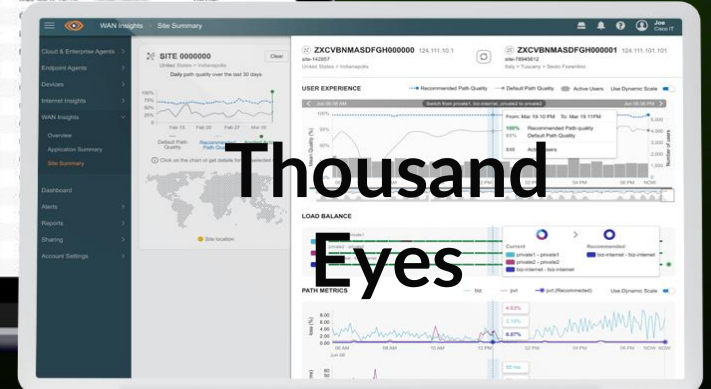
WAN Insights | Site Summary

Joe
Cisco IT

Cloud & Enterprise Agents
Endpoint Agents
Devices
Internet Insights
WAN Insights
Overview
Application Summary
Site Summary
Dashboard
Alerts
Reports
Sharing
Account Settings

SITE 0000000
United States • Indianapolis
Clear
Daily path quality over the last 30 days
100%
75%
50%
25%
0
Feb 13
Feb 20
Feb 27
Mar 06
Default Path Quality
Recommended Path Quality
Click on the chart or get details for the selected date
Site location

ZXCVBNMASDFGH000000 124.111.10.1
site-142857
United States • Indianapolis

ZXCVBNMASDFGH000001 124.111.101.101
site-78945612
Italy • Tuscany • Sesto Fiorentino

USER EXPERIENCE
Recommended Path Quality
Default Path Quality
Active Users
Use Dynamic Scale
Jun 06 06:00 AM
Switch from private1, biz-internet, private2 to private2
Jun 06 06:00 PM
From: Mar 19 10 PM To: Mar 19 11 PM
100% Recommended Path quality
65% Default Path Quality
546 Active Users
100%
75%
50%
Path Quality (%)
Number of users
5,000

Thousand Eyes

LOAD BALANCE
private1
private2
Current
private1 - private1
private2 - private2
biz-internet - biz-internet
Recommended
biz-internet - biz-internet

PATH METRICS
biz
pvt
pvt (Recommended)
Use Dynamic Scale
4.63%
2.19%
8.67%
6.00
4.00
2.00
0
Loss (%)
06 AM
Jun 06
08 AM
10 AM
12 PM
02 PM
04 PM
06 PM
NOW
50 ms
60
40
(ms)